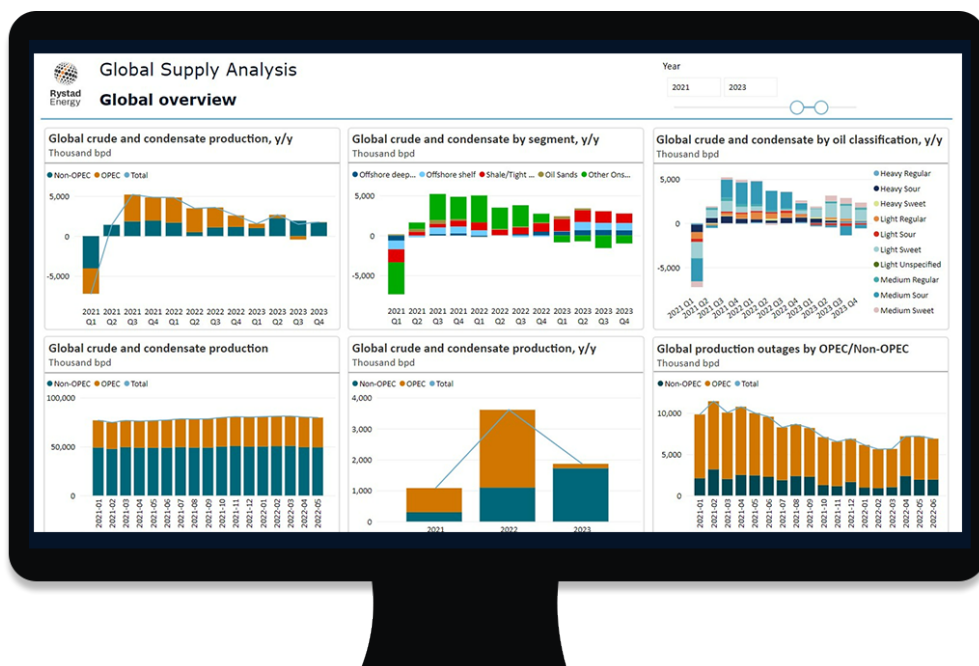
Rystad Energy

Global Supply Analysis

Global overview

Year

2021

2023

Global crude and condensate production, y/y
Thousand bpd

Non-OPEC OPEC Total

5,000
0
-5,000

2021 Q1 2021 Q2 2021 Q3 2021 Q4 2022 Q1 2022 Q2 2022 Q3 2022 Q4 2023 Q1 2023 Q2 2023 Q3 2023 Q4

Global crude and condensate by segment, y/y
Thousand bpd

Offshore deep... Offshore shelf Shale/Tight ... Oil Sands Other Ons...

5,000
0
-5,000

2021 Q1 2021 Q2 2021 Q3 2021 Q4 2022 Q1 2022 Q2 2022 Q3 2022 Q4 2023 Q1 2023 Q2 2023 Q3 2023 Q4

Global crude and condensate by oil classification, y/y
Thousand bpd

5,000
0
-5,000

2021 Q1 2021 Q2 2021 Q3 2021 Q4 2022 Q1 2022 Q2 2022 Q3 2022 Q4 2023 Q1 2023 Q2 2023 Q3 2023 Q4

Heavy Regular
Heavy Sour
Heavy Sweet
Light Regular
Light Sour
Light Sweet
Light Unspecified
Medium Regular
Medium Sour
Medium Sweet

Global crude and condensate production
Thousand bpd

Non-OPEC OPEC Total

100,000
50,000
0

2021-01 2021-02 2021-03 2021-04 2021-05 2021-06 2021-07 2021-08 2021-09 2021-10 2021-11 2021-12 2022-01 2022-02 2022-03 2022-04 2022-05

Global crude and condensate production, y/y
Thousand bpd

Non-OPEC OPEC Total

4,000
3,000
2,000
1,000
0

2021 2022 2023

Global production outages by OPEC/Non-OPEC
Thousand bpd

Non-OPEC OPEC Total

10,000
5,000
0

2021-01 2021-02 2021-03 2021-04 2021-05 2021-06 2021-07 2021-08 2021-09 2021-10 2021-11 2021-12 2022-01 2022-02 2022-03 2022-04 2022-05 2022-06